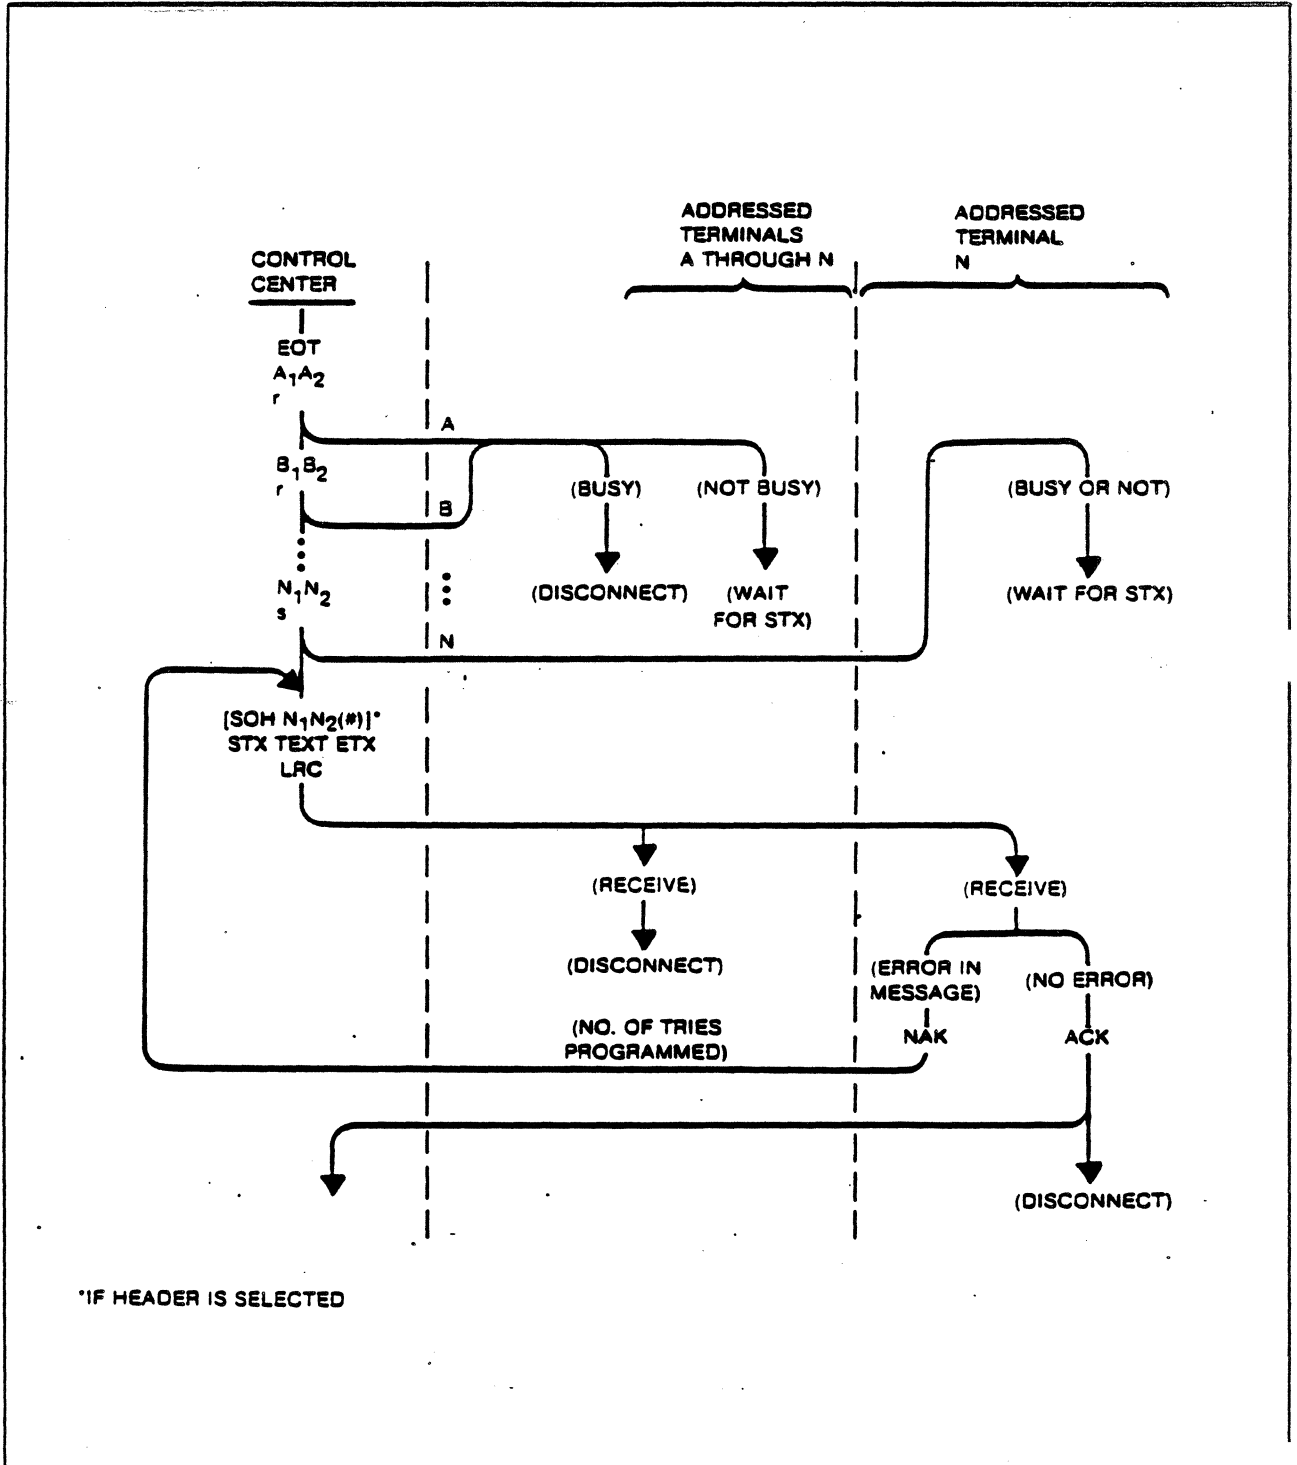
ADDRESSED TERMINALS A THROUGH N

ADDRESSED TERMINAL N

CONTROL CENTER

EOT
$A_1A_2$
r

A

$B_1B_2$
r

B

(BUSY)

(NOT BUSY)

(BUSY OR NOT)

(DISCONNECT)

(WAIT FOR STX)

(WAIT FOR STX)

$N_1N_2$
s

N

[SOH $N_1N_2$(#)]*
STX TEXT ETX
LRC

(RECEIVE)

(RECEIVE)

(DISCONNECT)

(ERROR IN MESSAGE)

(NO ERROR)

(NO. OF TRIES PROGRAMMED)

NAK

ACK

(DISCONNECT)

*IF HEADER IS SELECTED